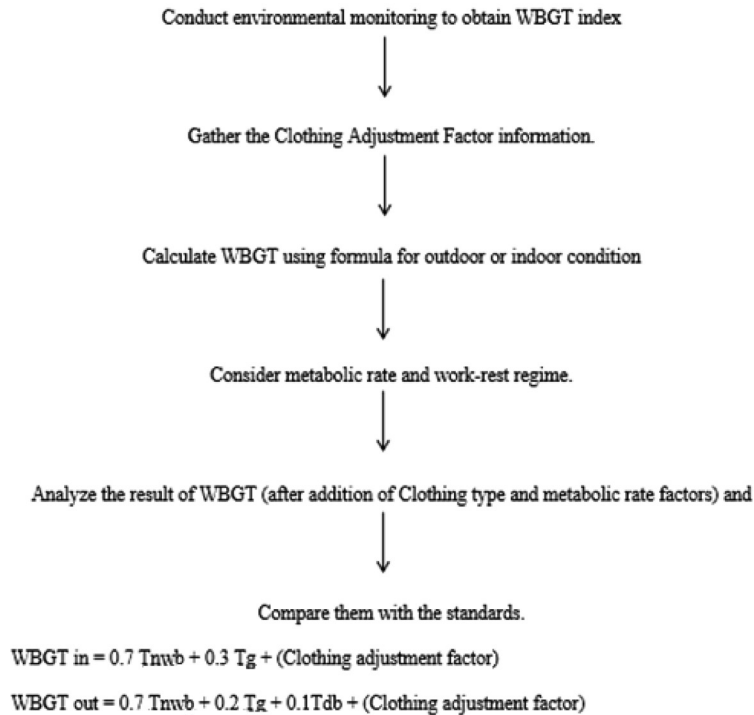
Conduct environmental monitoring to obtain WBGT index

Gather the Clothing Adjustment Factor information.

Calculate WBGT using formula for outdoor or indoor condition

Consider metabolic rate and work-rest regime.

Analyze the result of WBGT (after addition of Clothing type and metabolic rate factors) and

Compare them with the standards.

WBGT in = 0.7 Tnwb + 0.3 Tg + (Clothing adjustment factor)

WBGT out = 0.7 Tnwb + 0.2 Tg + 0.1Tdb + (Clothing adjustment factor)